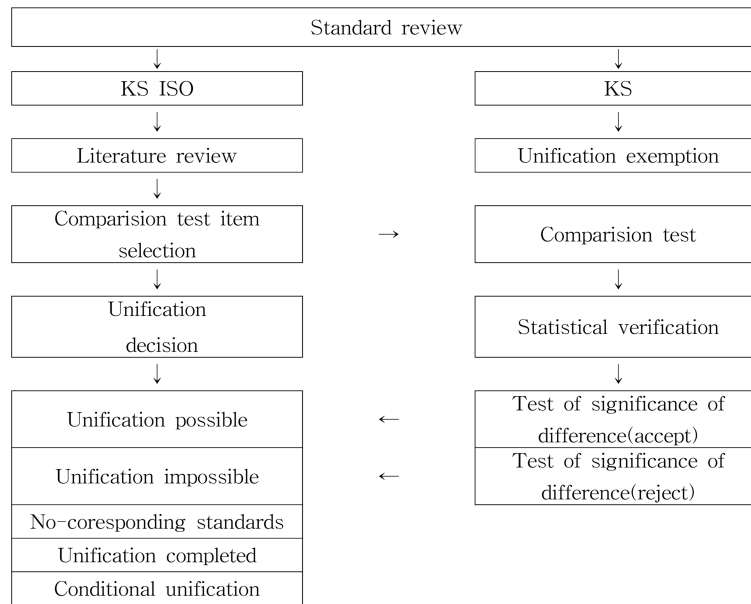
Standard review

KS ISO

Literature review

Comparision test item selection

Unification decision

Unification possible

Unification impossible

No-coresponding standards

Unification completed

Conditional unification

KS

Unification exemption

Comparision test

Statistical verification

Test of significance of difference(accept)

Test of significance of difference(reject)